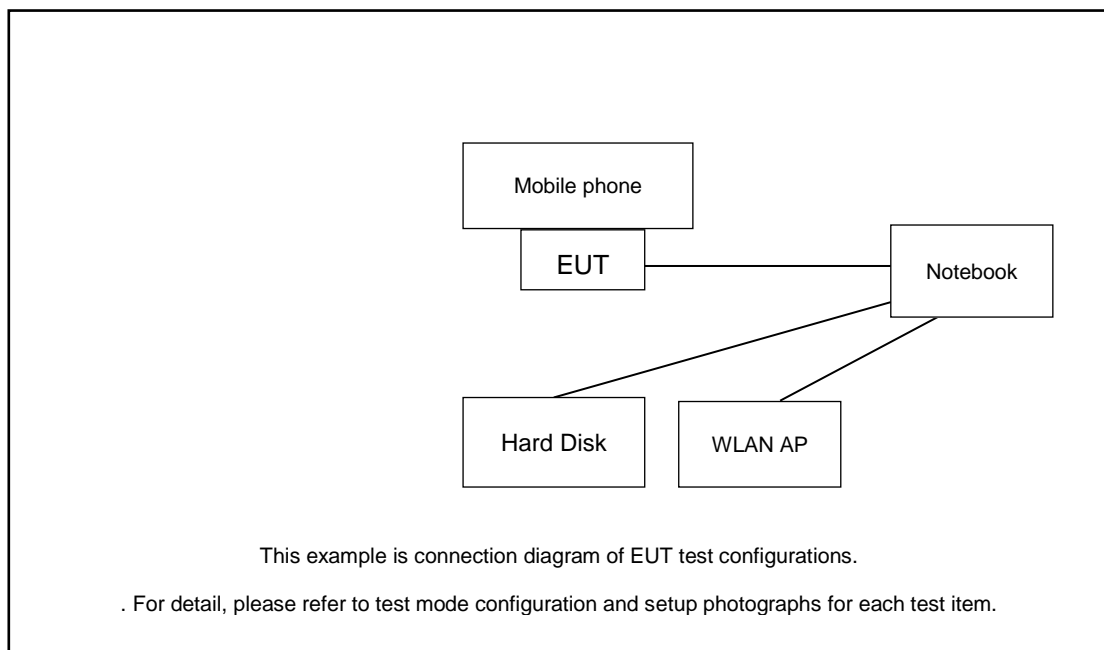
Mobile phone

EUT

Notebook

Hard Disk

WLAN AP

This example is connection diagram of EUT test configurations.

. For detail, please refer to test mode configuration and setup photographs for each test item.